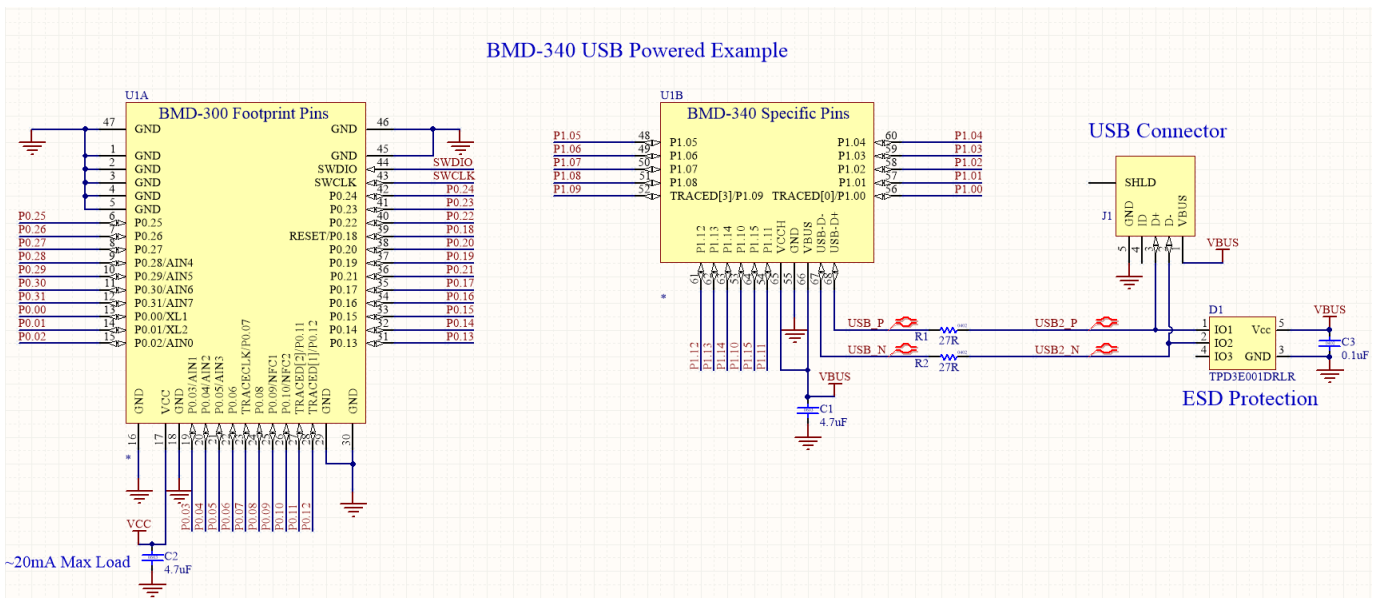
BMD-340 USB Powered Example

U1A
BMD-300 Footprint Pins

47 GND
1 GND
2 GND
3 GND
4 GND
5 GND
P0.25 6 P0.25
P0.26 7 P0.26
P0.27 8 P0.27
P0.28 9 P0.28/AIN4
P0.29 10 P0.29/AIN5
P0.30 11 P0.30/AIN6
P0.31 12 P0.31/AIN7
P0.00 13 P0.00/XL1
P0.01 14 P0.01/XL2
P0.02 15 P0.02/AIN0

GND 46
GND 45
SWDIO 44 SWDIO
SWCLK 43 SWCLK
P0.24 42 P0.24
P0.23 41 P0.23
P0.22 40 P0.22
RESET/P0.18 39 P0.18
P0.20 38 P0.20
P0.19 37 P0.19
P0.21 36 P0.21
P0.17 35 P0.17
P0.16 34 P0.16
P0.15 33 P0.15
P0.14 32 P0.14
P0.13 31 P0.13

GND VCC GND P0.03/AIN1 P0.04/AIN2 P0.05/AIN3 P0.06 TRACECLK/P0.07 P0.08 P0.09/NFC1 P0.10/NFC2 TRACED[2]/P0.11 TRACED[1]/P0.12 GND GND
16 17 18 19 20 21 22 23 24 25 26 27 28 29 30
*
P0.03 P0.04 P0.05 P0.06 P0.07 P0.08 P0.09 P0.10 P0.11 P0.12

VCC
C2
4.7uF
~20mA Max Load

U1B
BMD-340 Specific Pins
P1.05 48 P1.05
P1.06 49 P1.06
P1.07 50 P1.07
P1.08 51 P1.08
P1.09 52 TRACED[3]/P1.09
P1.04 60 P1.04
P1.03 59 P1.03
P1.02 58 P1.02
P1.01 57 P1.01
TRACED[0]/P1.00 56 P1.00

P1.12 P1.13 P1.14 P1.10 P1.15 P1.11 VCCH GND VBUS USB-D- USB-D+
61 62 63 53 64 54 65 55 66 67 68
*
P1.12 P1.13 P1.14 P1.10 P1.15 P1.11

VBUS
C1
4.7uF

USB_P R1 27R USB2_P
USB_N R2 27R USB2_N

USB Connector
SHLD
J1
GND ID D+ D- VBUS
5 4 3 2 1
VBUS

D1
1 IO1 Vcc 5
2 IO2
4 IO3 GND 3
TPD3E001DRLR
VBUS
C3
0.1uF
ESD Protection